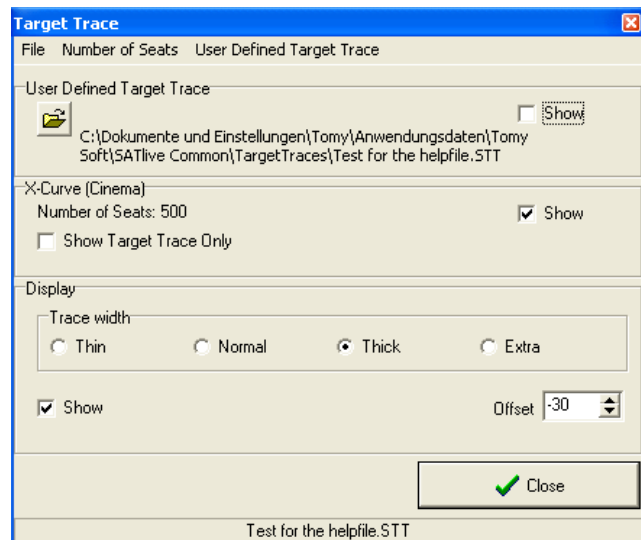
Target Trace

File Number of Seats User Defined Target Trace

User Defined Target Trace

Show

C:\Dokumente und Einstellungen\Tomy\Anwendungsdaten\Tomy Soft\SATlive Common\TargetTraces\Test for the helpfile.STT

X-Curve (Cinema)

Number of Seats: 500

Show

Show Target Trace Only

Display

Trace width

Thin Normal Thick Extra

Show

Offset -30

Close

Test for the helpfile.STT